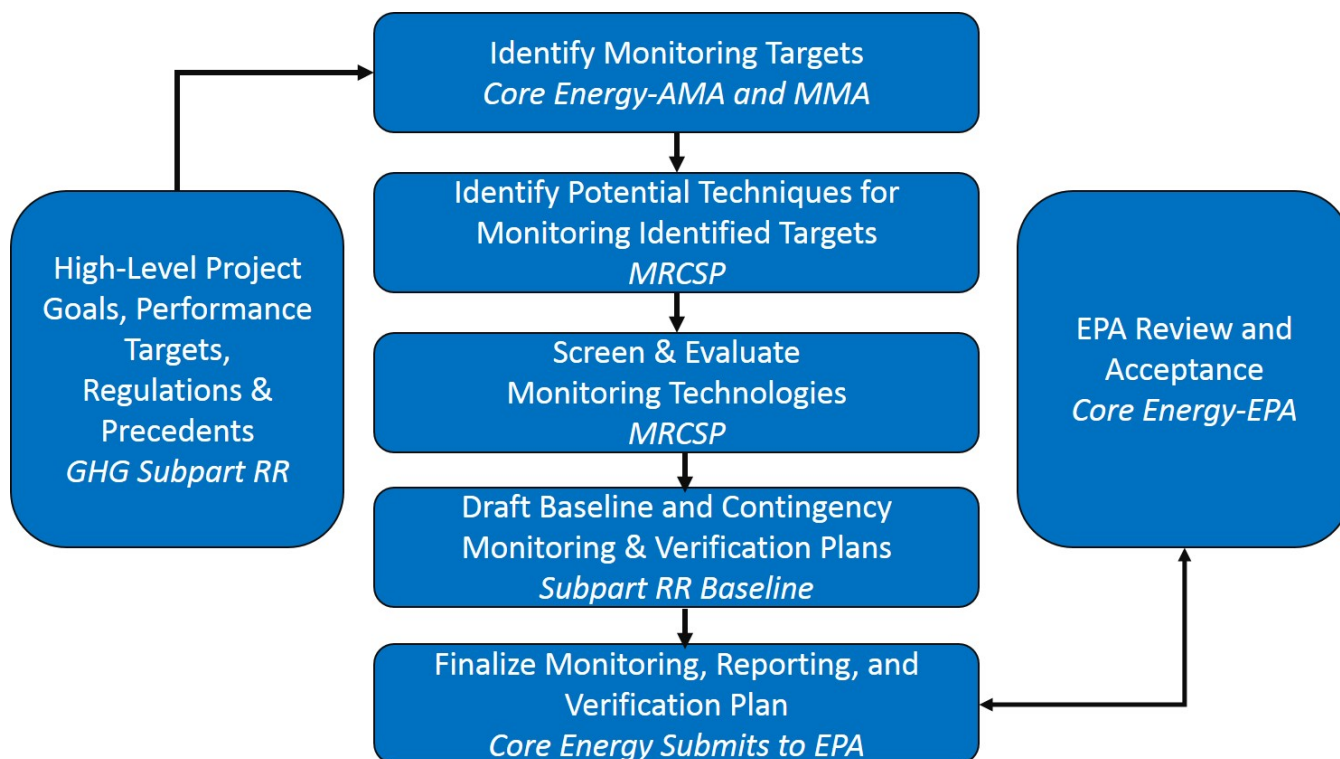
High-Level Project Goals, Performance Targets, Regulations & Precedents
GHG Subpart RR

Identify Monitoring Targets
Core Energy-AMA and MMA

Identify Potential Techniques for Monitoring Identified Targets
MRCSP

Screen & Evaluate Monitoring Technologies
MRCSP

Draft Baseline and Contingency Monitoring & Verification Plans
Subpart RR Baseline

Finalize Monitoring, Reporting, and Verification Plan
Core Energy Submits to EPA

EPA Review and Acceptance
Core Energy-EPA